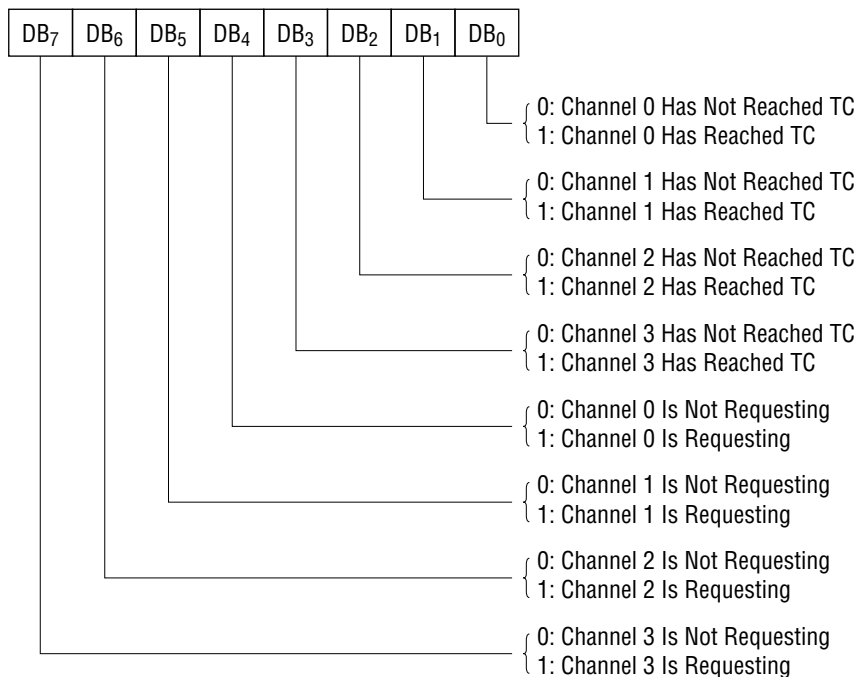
| $DB_7$ | $DB_6$ | $DB_5$ | $DB_4$ | $DB_3$ | $DB_2$ | $DB_1$ | $DB_0$ |
|---|---|---|---|---|---|---|---|

0: Channel 0 Has Not Reached TC
1: Channel 0 Has Reached TC

0: Channel 1 Has Not Reached TC
1: Channel 1 Has Reached TC

0: Channel 2 Has Not Reached TC
1: Channel 2 Has Reached TC

0: Channel 3 Has Not Reached TC
1: Channel 3 Has Reached TC

0: Channel 0 Is Not Requesting
1: Channel 0 Is Requesting

0: Channel 1 Is Not Requesting
1: Channel 1 Is Requesting

0: Channel 2 Is Not Requesting
1: Channel 2 Is Requesting

0: Channel 3 Is Not Requesting
1: Channel 3 Is Requesting